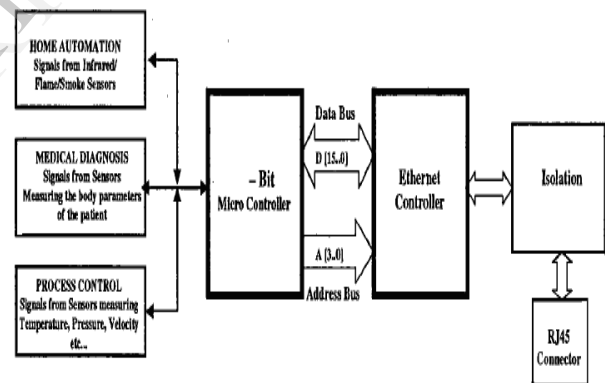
HOME AUTOMATION
Signals from Infrared/
Flame/Smoke Sensors

MEDICAL DIAGNOSIS
Signals from Sensors
Measuring the body parameters
of the patient

PROCESS CONTROL
Signals from Sensors mesuring
Temperature, Pressure, Velocity
etc...

- Bit
Micro Controller

Data Bus
D [15..0]

A [3..0]
Address Bus

Ethernet
Controller

Isolation

RJ45
Connector